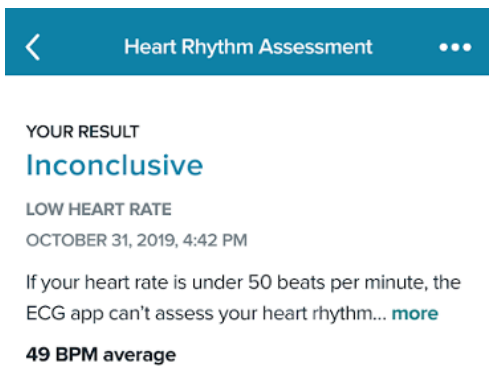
Heart Rhythm Assessment

YOUR RESULT
Inconclusive
LOW HEART RATE
OCTOBER 31, 2019, 4:42 PM

If your heart rate is under 50 beats per minute, the ECG app can't assess your heart rhythm... more

49 BPM average